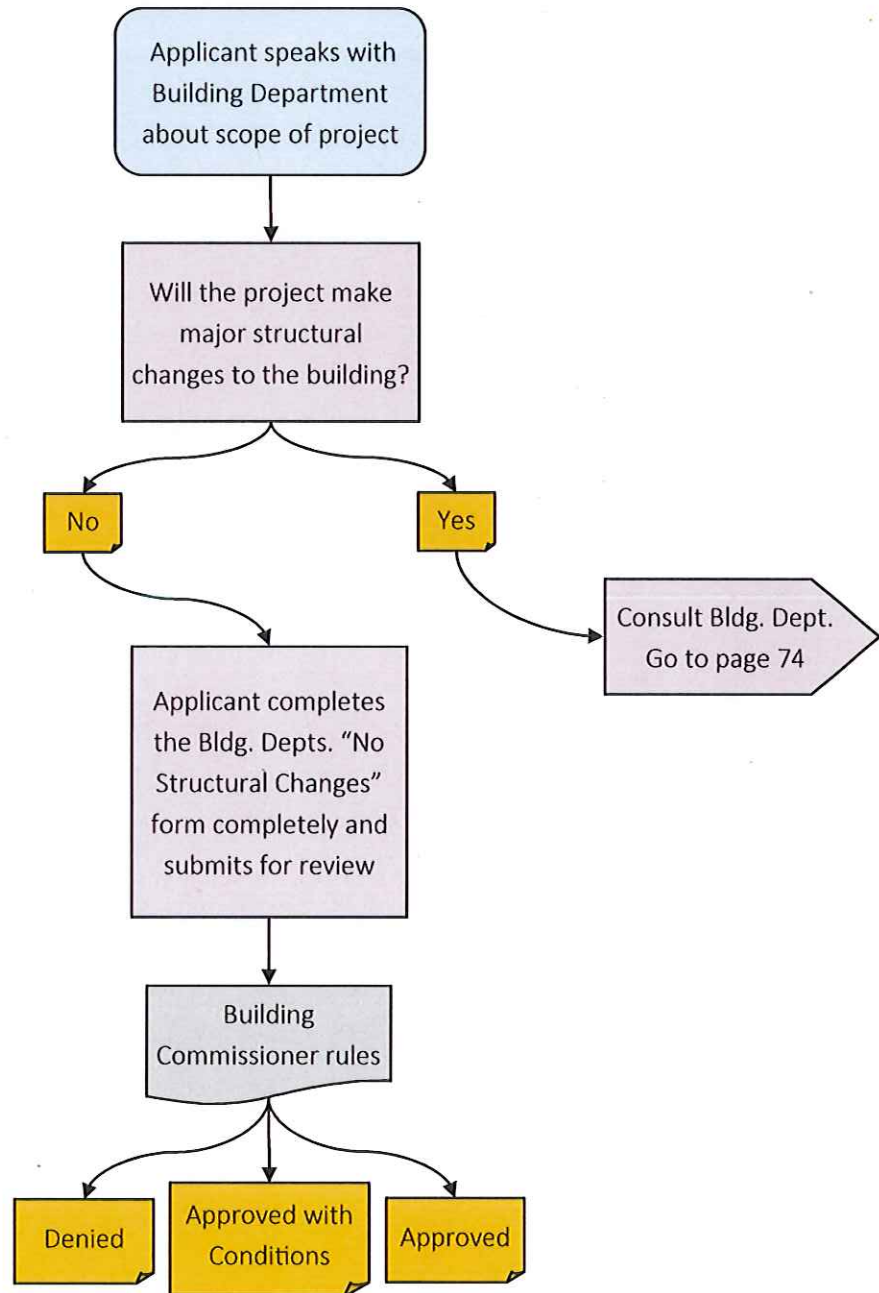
Applicant speaks with Building Department about scope of project

Will the project make major structural changes to the building?

No

Yes

Consult Bldg. Dept. Go to page 74

Applicant completes the Bldg. Depts. "No Structural Changes" form completely and submits for review

Building Commissioner rules

Denied

Approved with Conditions

Approved